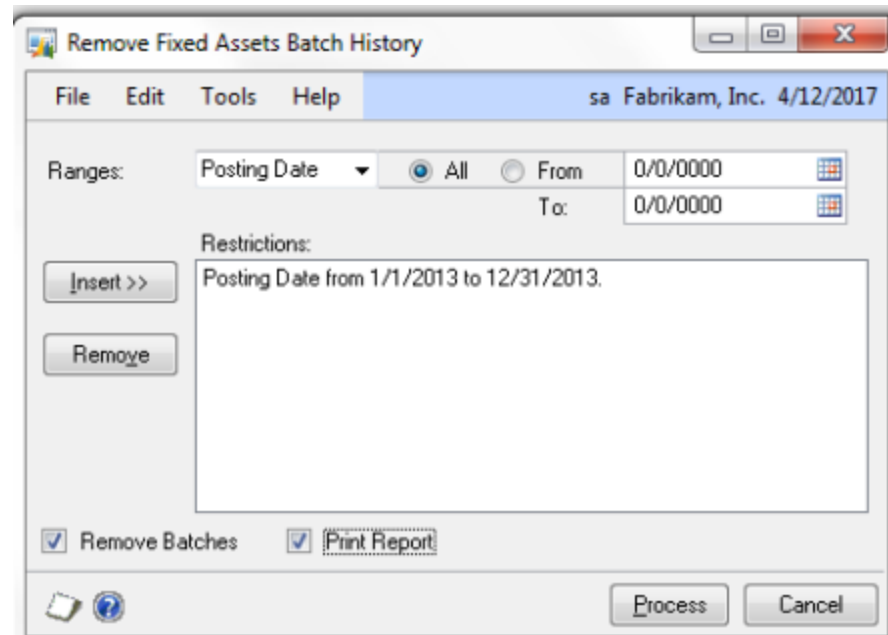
Remove Fixed Assets Batch History

File Edit Tools Help sa Fabrikam, Inc. 4/12/2017

Ranges: Posting Date All From 0/0/0000
To: 0/0/0000

Restrictions:

Insert >>

Posting Date from 1/1/2013 to 12/31/2013.

Remove

Remove Batches Print Report

Process Cancel